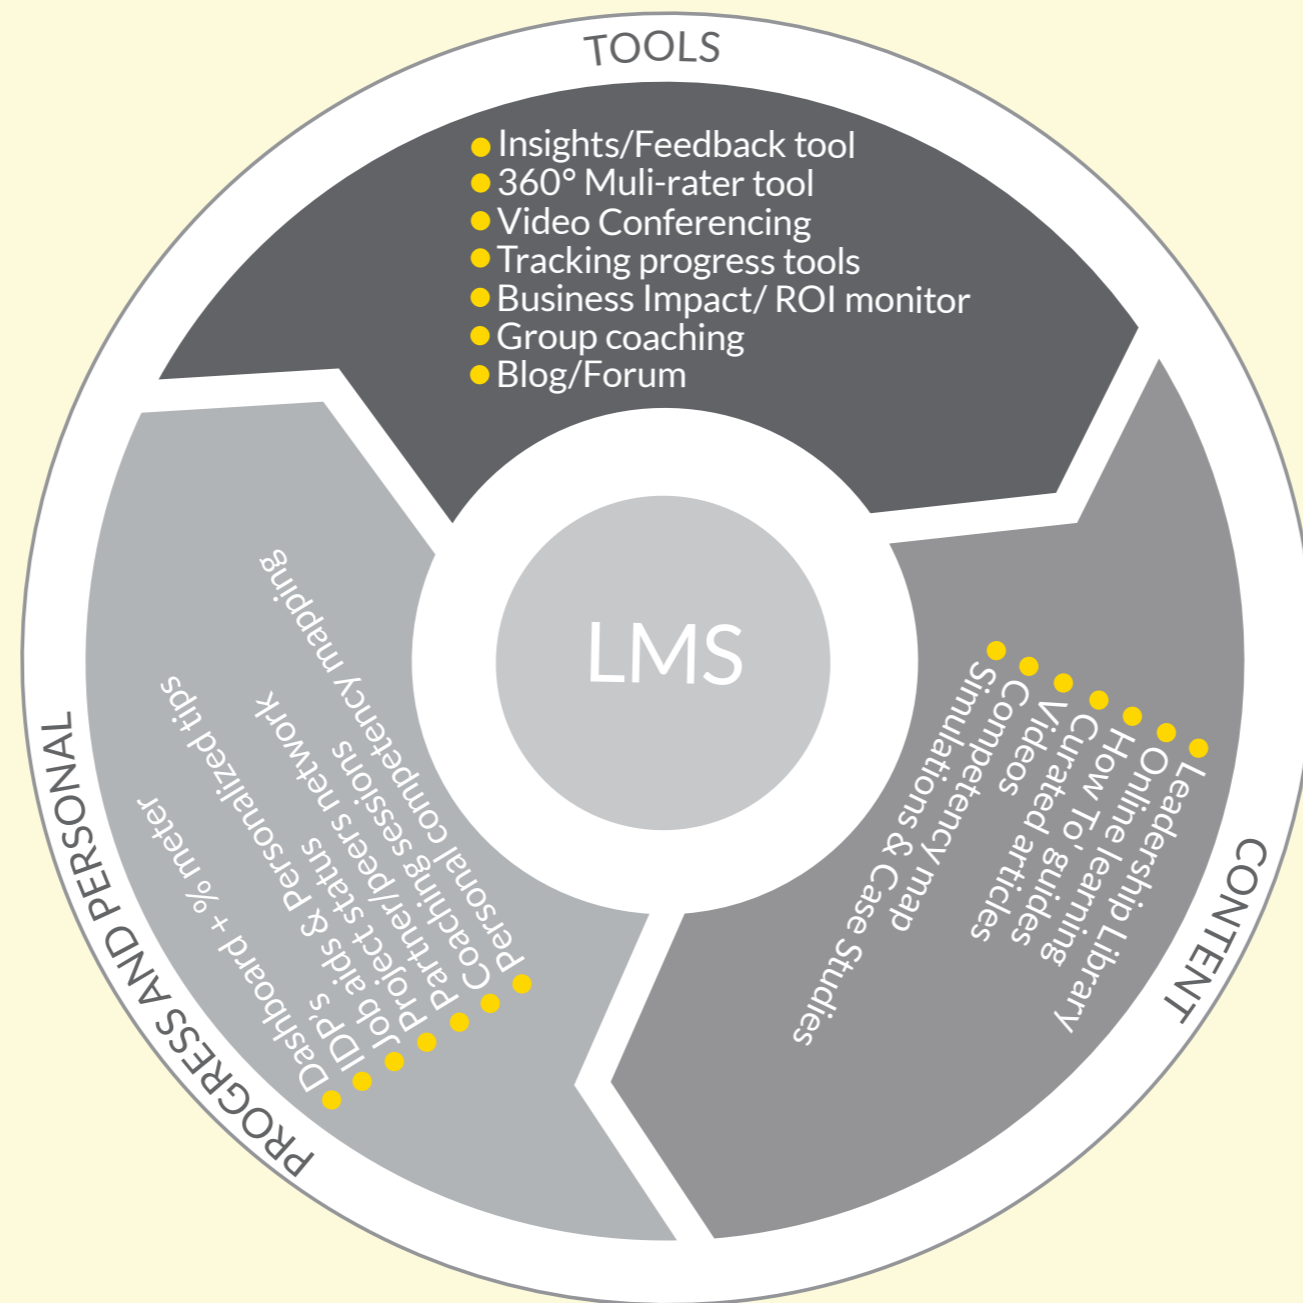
TOOLS

Insights/Feedback tool
360° Muli-rater tool
Video Conferencing
Tracking progress tools
Business Impact/ ROI monitor
Group coaching
Blog/Forum

LMS

CONTENT

Leadership Library
Online learning
How To' guides
Curated articles
Videos
Competency map
Simulations & Case Studies

PROGRESS AND PERSONAL

Dashboard + % meter
IDP's & Personalized tips
Job aids & network
Project status
Partner/peers sessions
Coaching sessions
Personal competency mapping